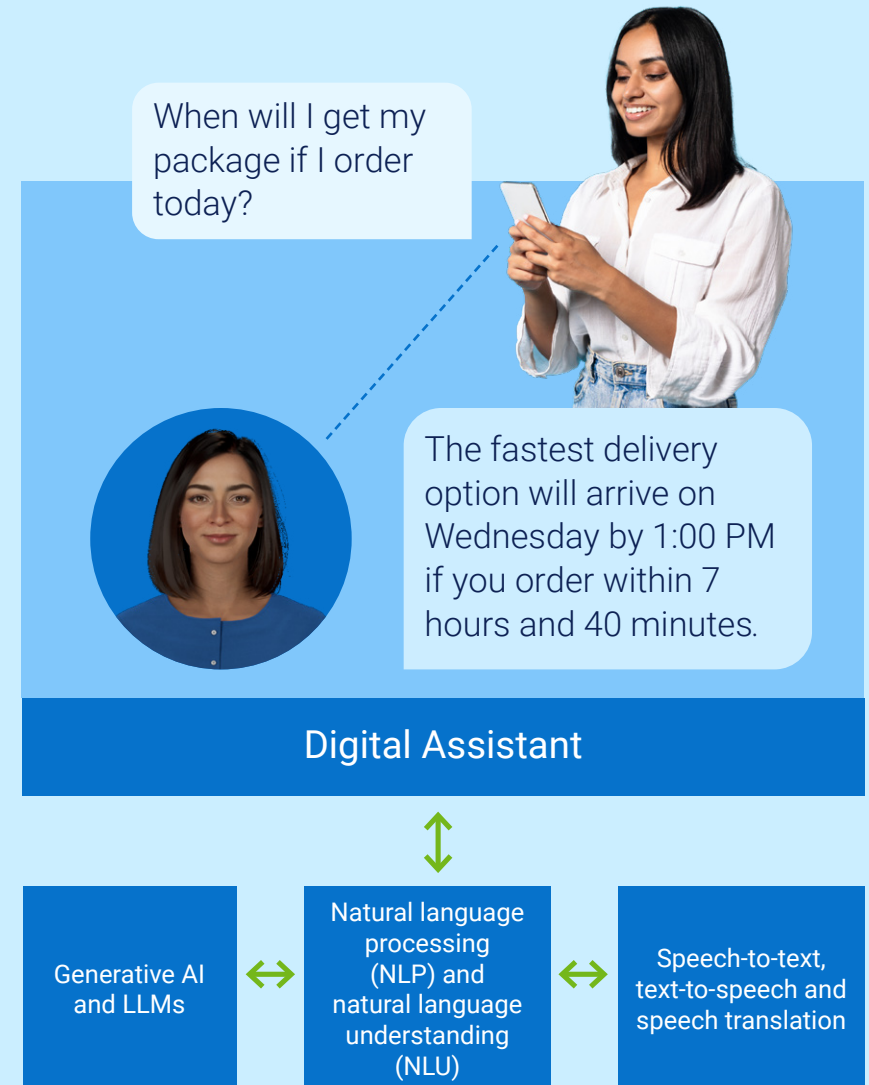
When will I get my package if I order today?

The fastest delivery option will arrive on Wednesday by 1:00 PM if you order within 7 hours and 40 minutes.

Digital Assistant

Generative AI and LLMs

Natural language processing (NLP) and natural language understanding (NLU)

Speech-to-text, text-to-speech and speech translation